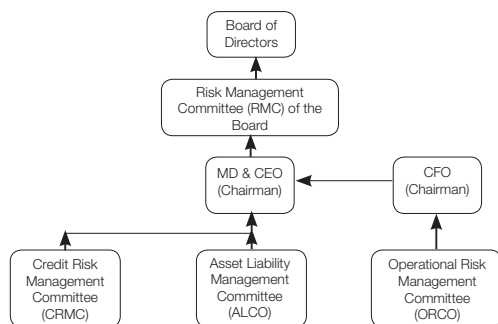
Board of Directors

Risk Management Committee (RMC) of the Board

MD & CEO (Chairman)

CFO (Chairman)

Credit Risk Management Committee (CRMC)

Asset Liability Management Committee (ALCO)

Operational Risk Management Committee (ORCO)